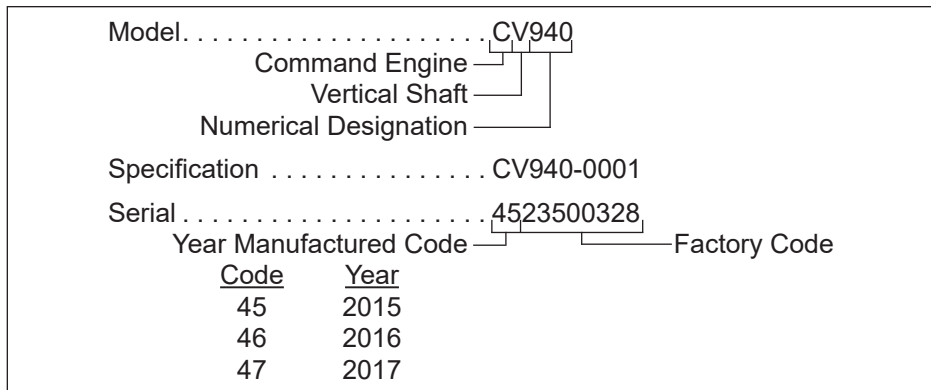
Model. . . . . . . . . . . . . . . . . . . . . CV940
Command Engine
Vertical Shaft
Numerical Designation

Specification . . . . . . . . . . . . . . . CV940-0001

Serial . . . . . . . . . . . . . . . . . . . . 4523500328
Year Manufactured Code
Factory Code

| Code | Year |
|---|---|
| 45 | 2015 |
| 46 | 2016 |
| 47 | 2017 |